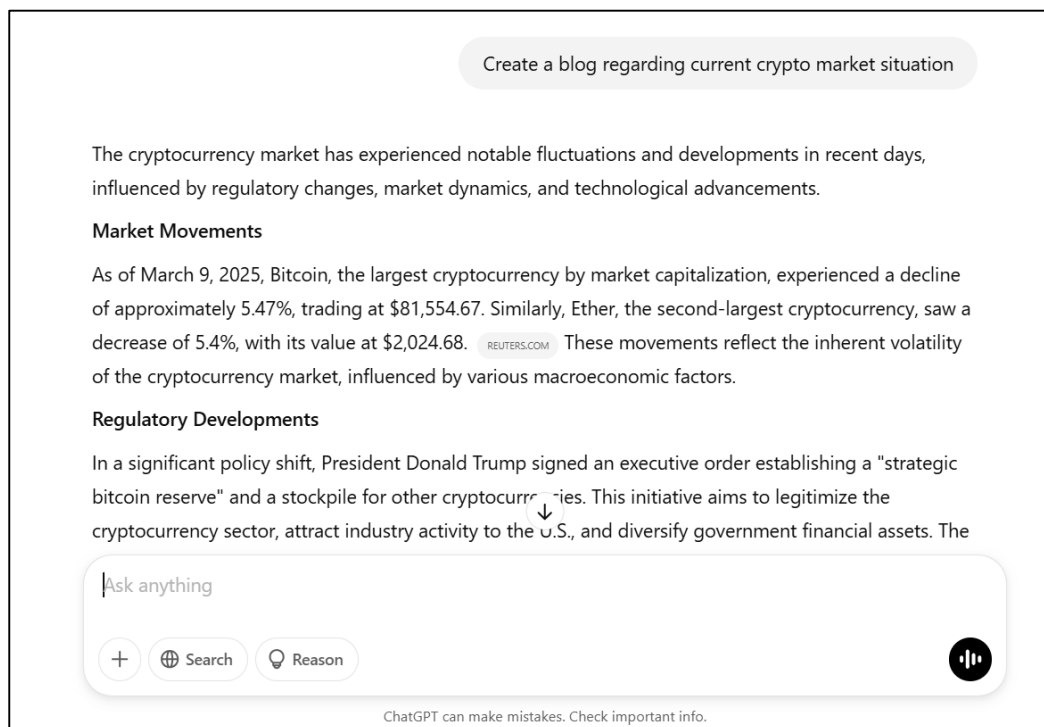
Create a blog regarding current crypto market situation

The cryptocurrency market has experienced notable fluctuations and developments in recent days, influenced by regulatory changes, market dynamics, and technological advancements.

**Market Movements**

As of March 9, 2025, Bitcoin, the largest cryptocurrency by market capitalization, experienced a decline of approximately 5.47%, trading at $81,554.67. Similarly, Ether, the second-largest cryptocurrency, saw a decrease of 5.4%, with its value at $2,024.68. REUTERS.COM These movements reflect the inherent volatility of the cryptocurrency market, influenced by various macroeconomic factors.

**Regulatory Developments**

In a significant policy shift, President Donald Trump signed an executive order establishing a "strategic bitcoin reserve" and a stockpile for other cryptocurr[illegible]cies. This initiative aims to legitimize the cryptocurrency sector, attract industry activity to the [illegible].S., and diversify government financial assets. The

Ask anything

+ Search Reason

ChatGPT can make mistakes. Check important info.